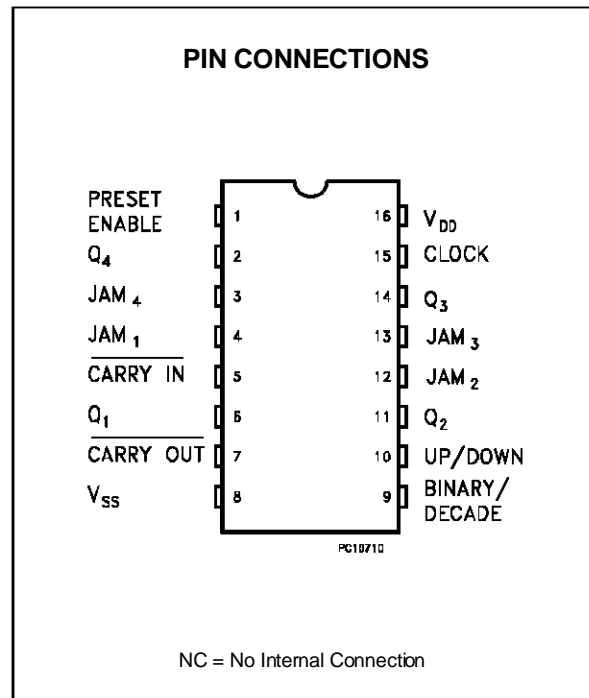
PIN CONNECTIONS

PRESET ENABLE 1
$Q_4$ 2
JAM $_4$ 3
JAM $_1$ 4
$\overline{\text{CARRY IN}}$ 5
$Q_1$ 6
$\overline{\text{CARRY OUT}}$ 7
$V_{SS}$ 8

16 $V_{DD}$
15 CLOCK
14 $Q_3$
13 JAM $_3$
12 JAM $_2$
11 $Q_2$
10 UP/DOWN
9 BINARY/ DECADE

PC10710

NC = No Internal Connection